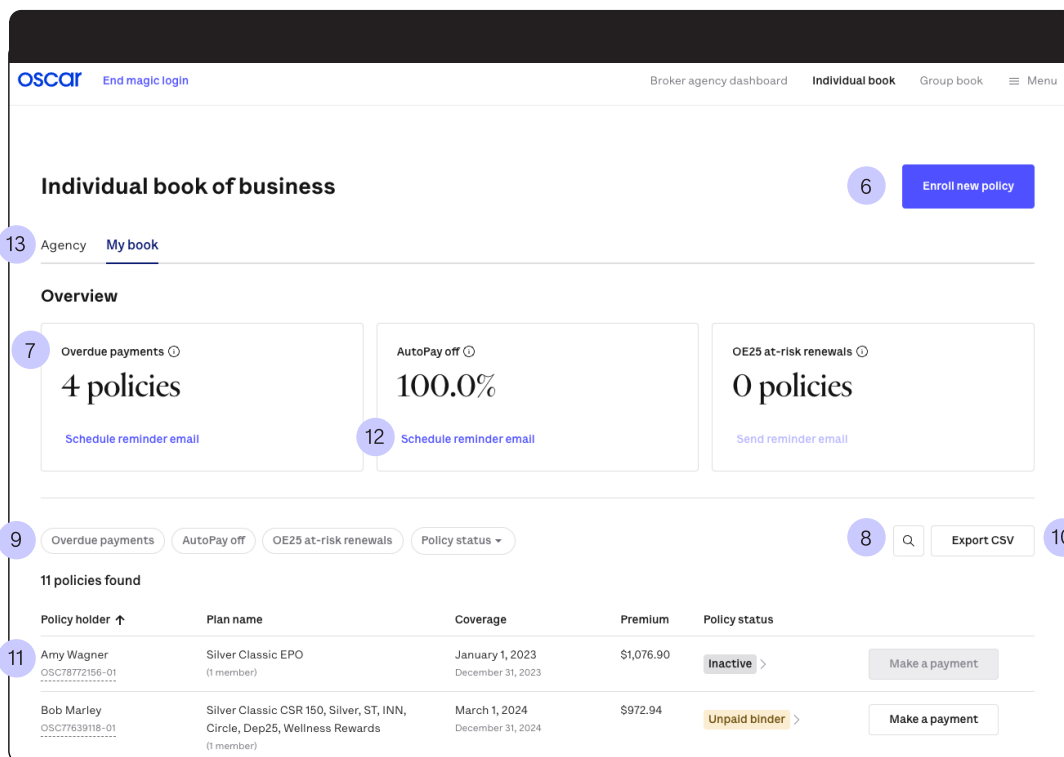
oscar End magic login

Broker agency dashboard Individual book Group book ≡ Menu

Individual book of business

6 Enroll new policy

13 Agency My book

Overview

7 Overdue payments ⓘ
4 policies
Schedule reminder email

AutoPay off ⓘ
100.0%
12 Schedule reminder email

OE25 at-risk renewals ⓘ
0 policies
Send reminder email

9 Overdue payments AutoPay off OE25 at-risk renewals Policy status ▾

8 Export CSV 10

11 policies found

| Policy holder ↑ | Plan name | Coverage | Premium | Policy status | |
|---|---|---|---|---|---|
| 11 Amy Wagner OSC78772156-01 | Silver Classic EPO (1 member) | January 1, 2023 December 31, 2023 | $1,076.90 | Inactive > | Make a payment |
| Bob Marley OSC77639118-01 | Silver Classic CSR 150, Silver, ST, INN, Circle, Dep25, Wellness Rewards (1 member) | March 1, 2024 December 31, 2024 | $972.94 | Unpaid binder > | Make a payment |